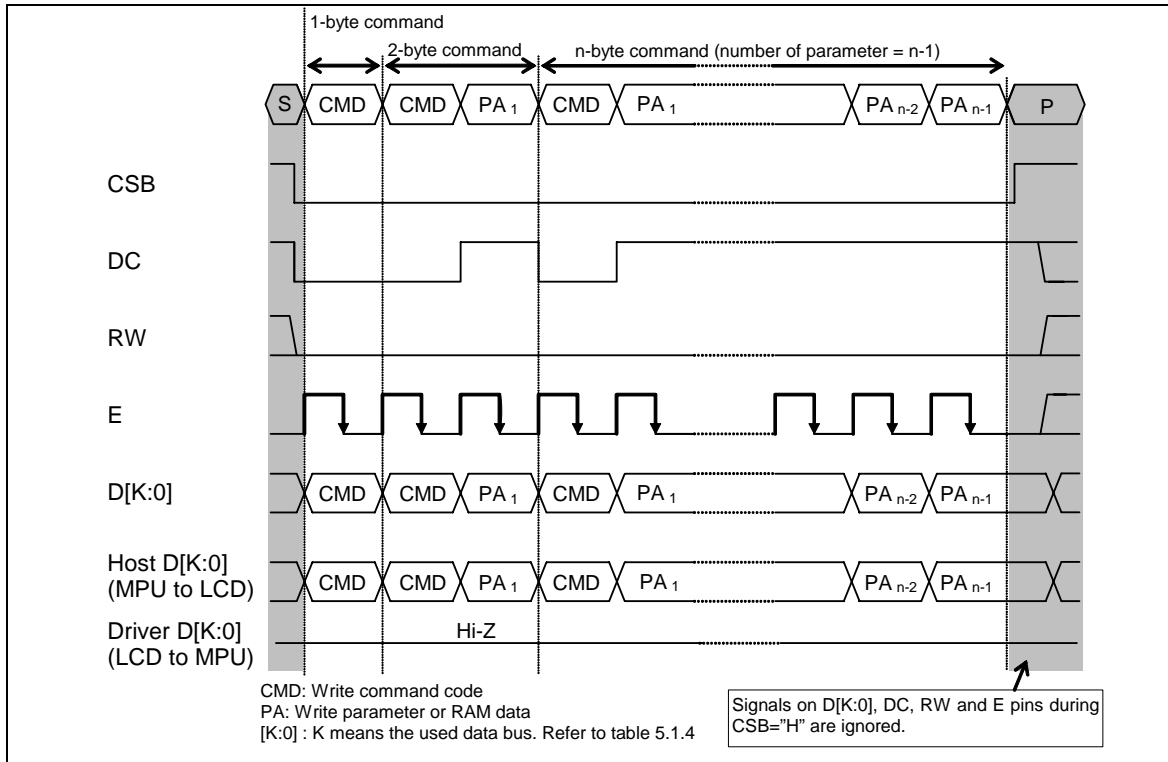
1-byte command

2-byte command

n-byte command (number of parameter = n-1)

S CMD CMD PA $_1$ CMD PA $_1$ PA $_{n-2}$ PA $_{n-1}$ P

CSB

DC

RW

E

D[K:0] CMD CMD PA $_1$ CMD PA $_1$ PA $_{n-2}$ PA $_{n-1}$

Host D[K:0] (MPU to LCD) CMD CMD PA $_1$ CMD PA $_1$ PA $_{n-2}$ PA $_{n-1}$

Driver D[K:0] (LCD to MPU) Hi-Z

CMD: Write command code
PA: Write parameter or RAM data
[K:0] : K means the used data bus. Refer to table 5.1.4

Signals on D[K:0], DC, RW and E pins during CSB="H" are ignored.